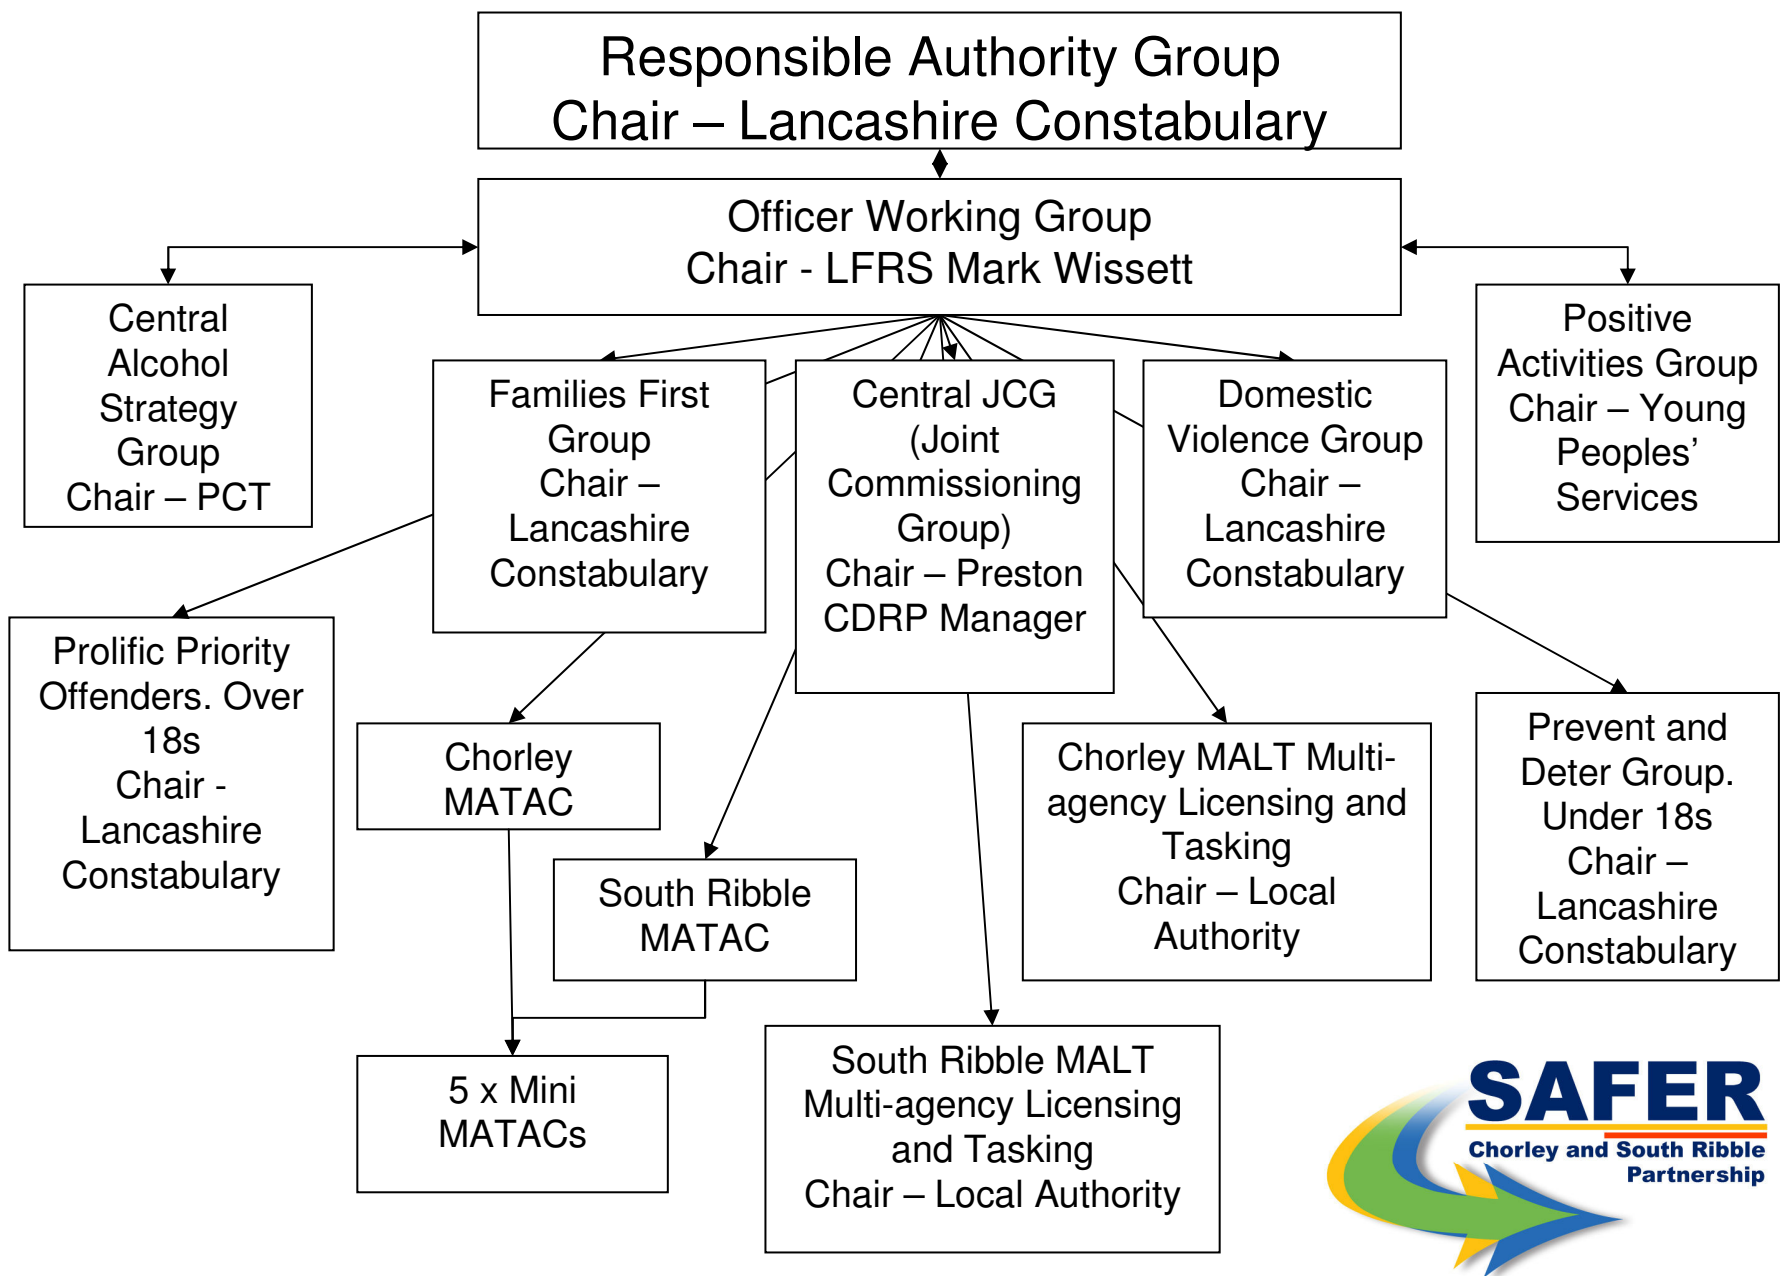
Responsible Authority Group
Chair – Lancashire Constabulary

Officer Working Group
Chair - LFRS Mark Wissett

Central Alcohol Strategy Group
Chair – PCT

Positive Activities Group
Chair – Young Peoples' Services

Families First Group
Chair – Lancashire Constabulary

Central JCG (Joint Commissioning Group)
Chair – Preston CDRP Manager

Domestic Violence Group
Chair – Lancashire Constabulary

Prolific Priority Offenders. Over 18s
Chair - Lancashire Constabulary

Chorley MATAC

South Ribble MATAC

Chorley MALT Multi-agency Licensing and Tasking
Chair – Local Authority

Prevent and Deter Group. Under 18s
Chair – Lancashire Constabulary

5 x Mini MATACs

South Ribble MALT Multi-agency Licensing and Tasking
Chair – Local Authority

SAFER
Chorley and South Ribble Partnership